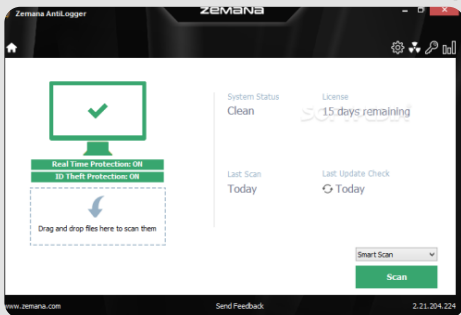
Zemana AntiLogger
ZEMANA

Real Time Protection: ON
ID Theft Protection: ON

Drag and drop files here to scan them

System Status
Clean

License
15 days remaining

Last Scan
Today

Last Update Check
Today

Smart Scan

Scan

www.zemana.com
Send Feedback
2.21.204.224